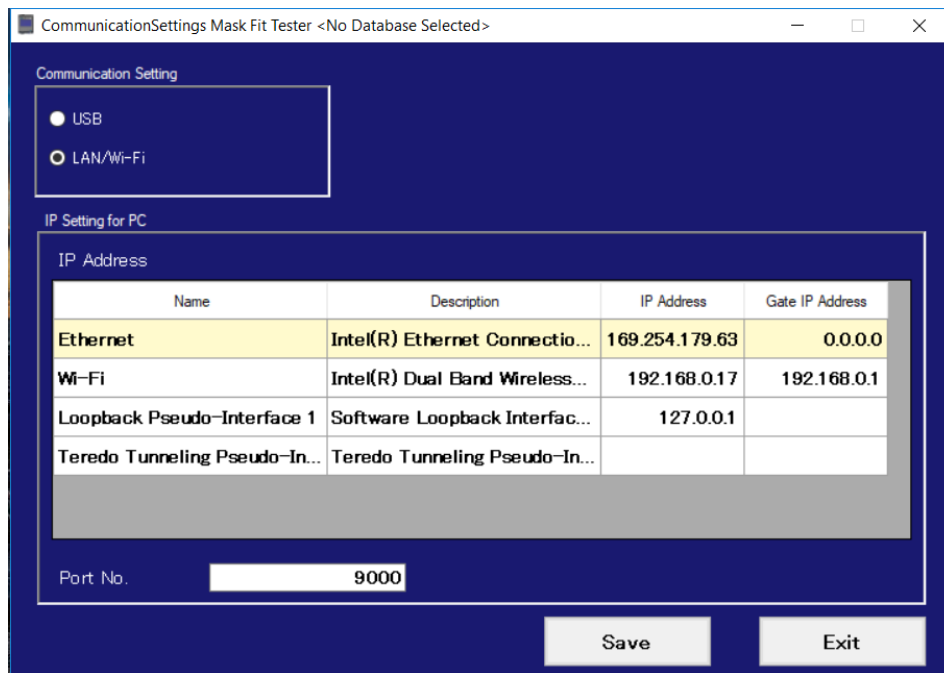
CommunicationSettings Mask Fit Tester <No Database Selected>

Communication Setting

USB

LAN/Wi-Fi

IP Setting for PC

IP Address

| Name | Description | IP Address | Gate IP Address |
|---|---|---|---|
| Ethernet | Intel(R) Ethernet Connectio... | 169.254.179.63 | 0.0.0.0 |
| Wi-Fi | Intel(R) Dual Band Wireless... | 192.168.0.17 | 192.168.0.1 |
| Loopback Pseudo-Interface 1 | Software Loopback Interfac... | 127.0.0.1 | |
| Teredo Tunneling Pseudo-In... | Teredo Tunneling Pseudo-In... | | |

Port No. 9000

Save

Exit